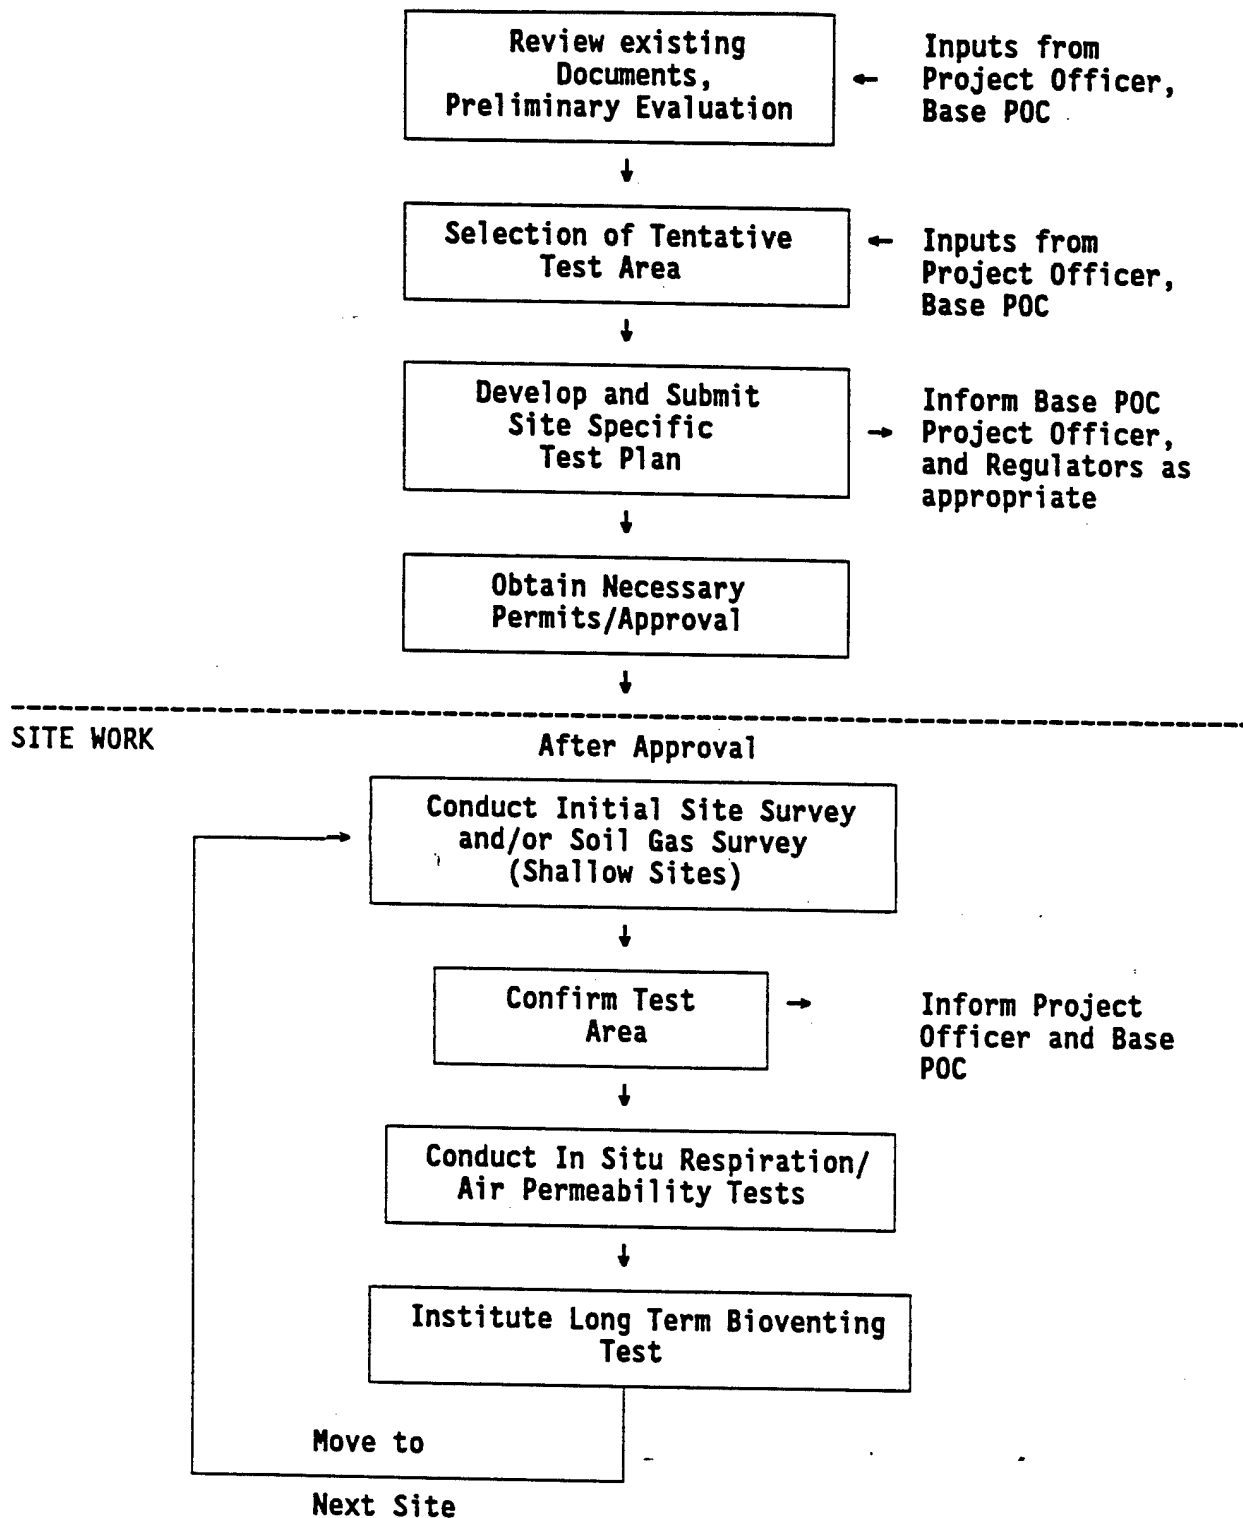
Review existing Documents, Preliminary Evaluation

Inputs from Project Officer, Base POC

Selection of Tentative Test Area

Inputs from Project Officer, Base POC

Develop and Submit Site Specific Test Plan

Inform Base POC Project Officer, and Regulators as appropriate

Obtain Necessary Permits/Approval

SITE WORK

After Approval

Conduct Initial Site Survey and/or Soil Gas Survey (Shallow Sites)

Confirm Test Area

Inform Project Officer and Base POC

Conduct In Situ Respiration/ Air Permeability Tests

Institute Long Term Bioventing Test

Move to

Next Site